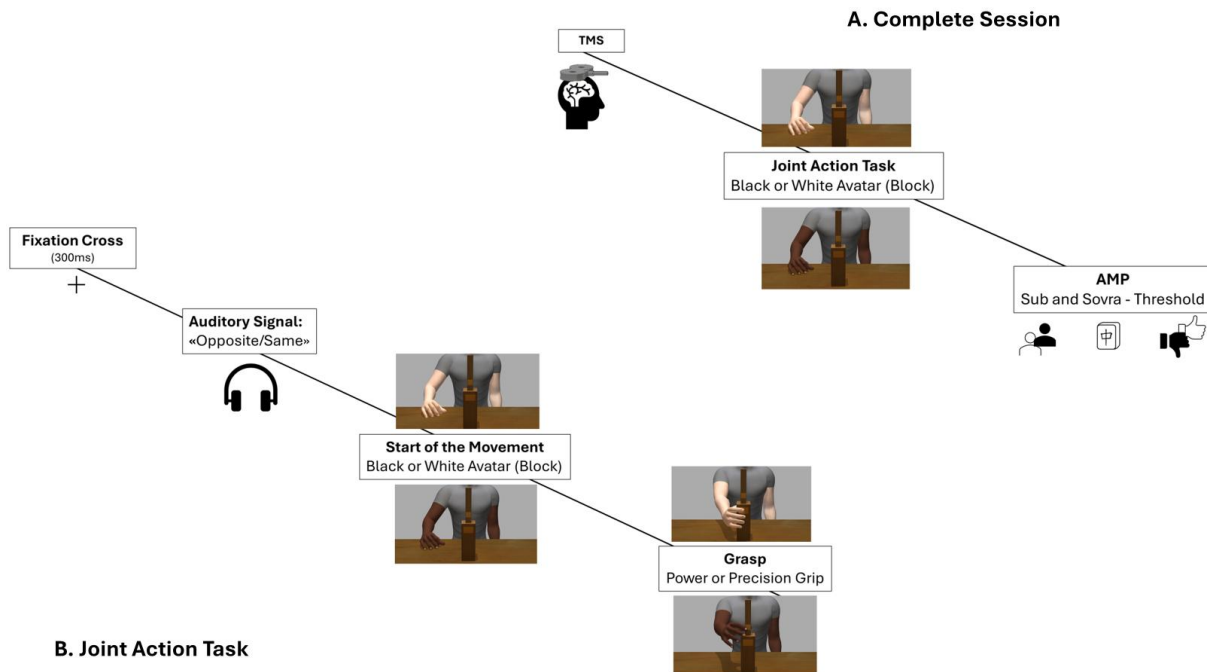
A. Complete Session

TMS

Joint Action Task
Black or White Avatar (Block)

AMP
Sub and Sovra - Threshold

Fixation Cross
(300ms)

+

Auditory Signal:
«Opposite/Same»

Start of the Movement
Black or White Avatar (Block)

Grasp
Power or Precision Grip

B. Joint Action Task